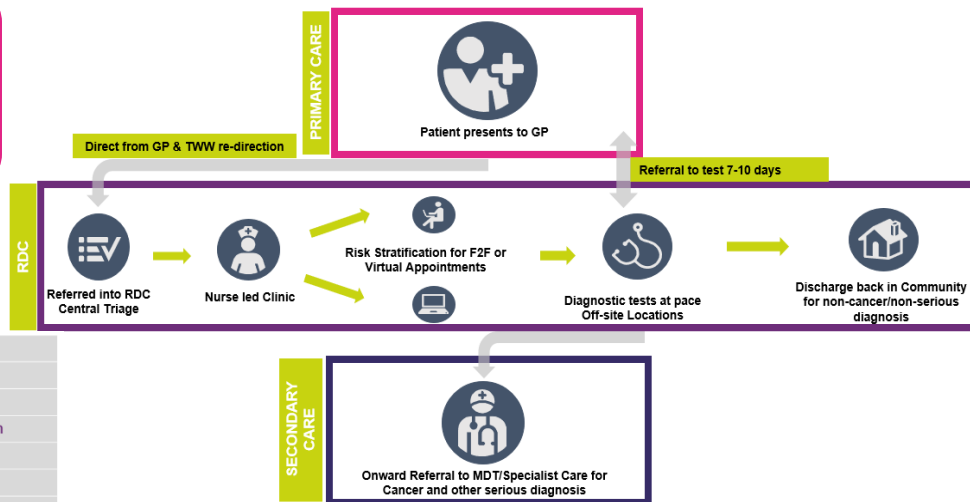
PRIMARY CARE

Patient presents to GP

Direct from GP & TWW re-direction

Referral to test 7-10 days

RDC

Referred into RDC Central Triage

Nurse led Clinic

Risk Stratification for F2F or Virtual Appointments

Diagnostic tests at pace Off-site Locations

Discharge back in Community for non-cancer/non-serious diagnosis

SECONDARY CARE

Onward Referral to MDT/Specialist Care for Cancer and other serious diagnosis